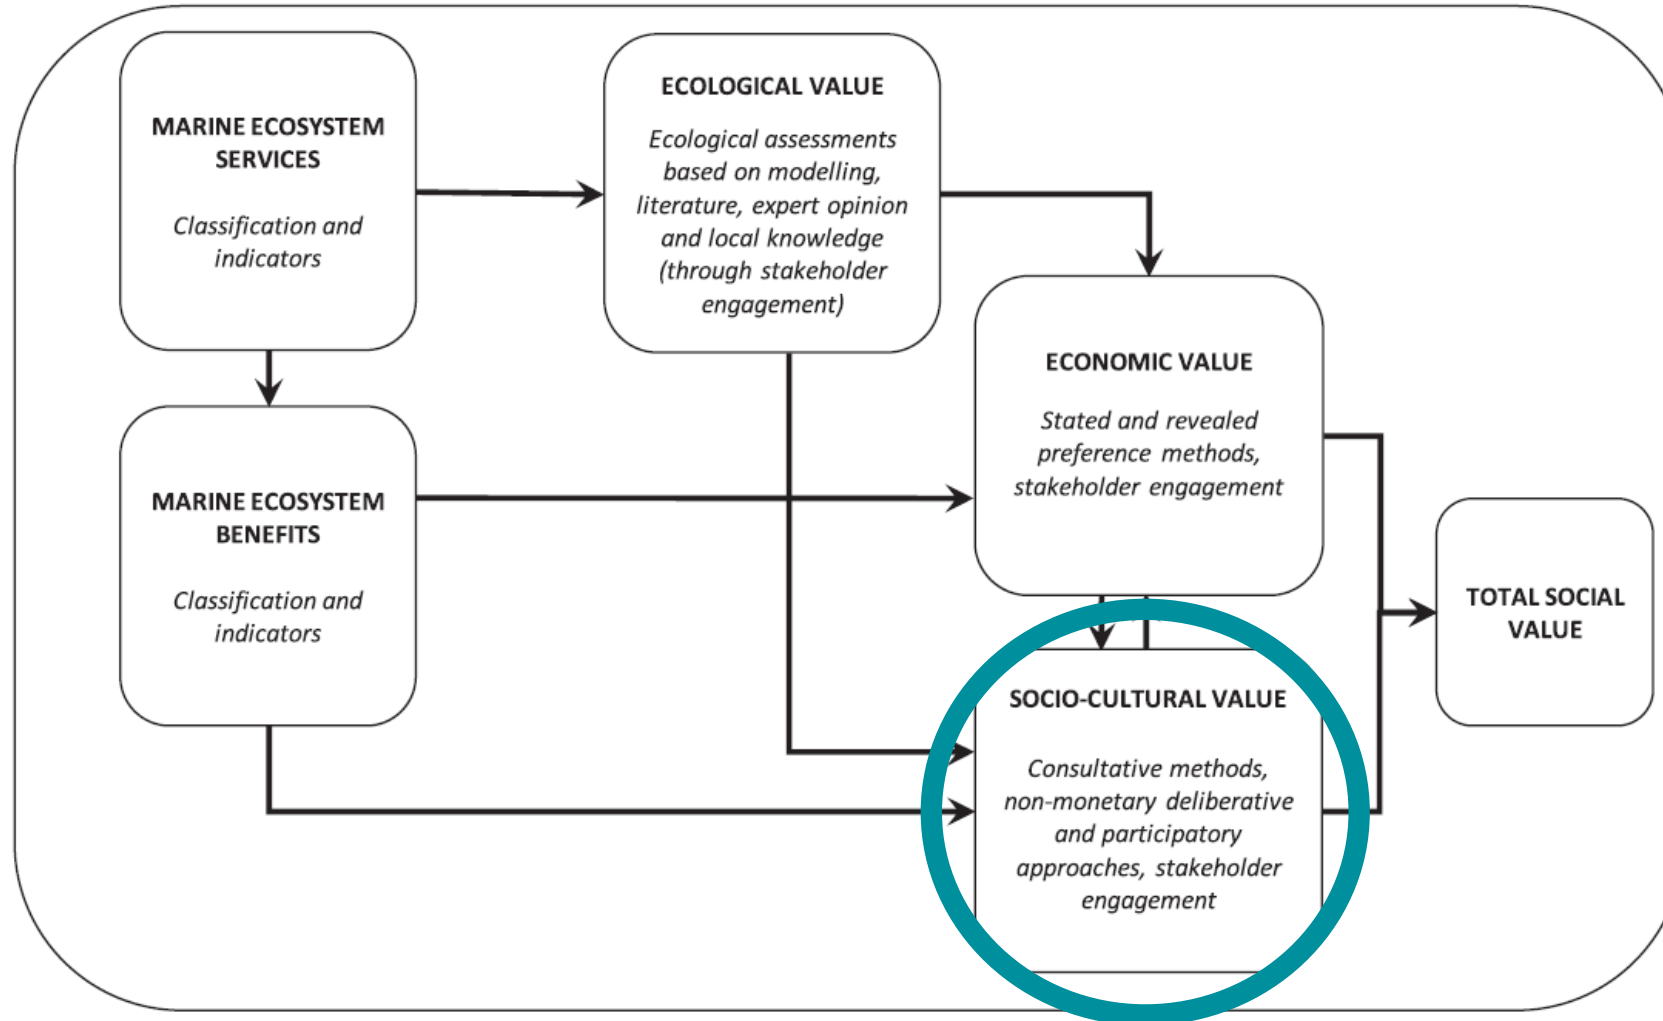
MARINE ECOSYSTEM SERVICES

Classification and indicators

ECOLOGICAL VALUE

Ecological assessments based on modelling, literature, expert opinion and local knowledge (through stakeholder engagement)

ECONOMIC VALUE

Stated and revealed preference methods, stakeholder engagement

MARINE ECOSYSTEM BENEFITS

Classification and indicators

TOTAL SOCIAL VALUE

SOCIO-CULTURAL VALUE

Consultative methods, non-monetary deliberative and participatory approaches, stakeholder engagement